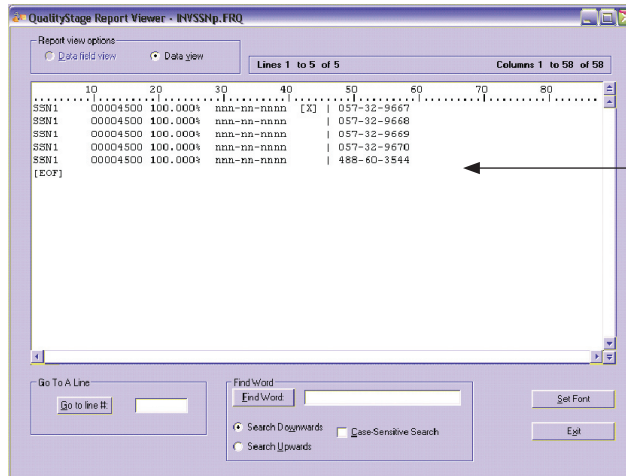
QualityStage Report Viewer - INVSSNp.FRQ

Report view options
Data field view
Data view

Lines 1 to 5 of 5

Columns 1 to 58 of 58

10 20 30 40 50 60 70 80

SSN1 00004500 100.000% nnn-nn-nnnn [X] | 057-32-9667
SSN1 00004500 100.000% nnn-nn-nnnn | 057-32-9668
SSN1 00004500 100.000% nnn-nn-nnnn | 057-32-9669
SSN1 00004500 100.000% nnn-nn-nnnn | 057-32-9670
SSN1 00004500 100.000% nnn-nn-nnnn | 488-60-3544
[EOF]

Go To A Line
Go to line #:

Find Word
Find Word:
Search Downwards
Search Upwards
Case-Sensitive Search

Set Font
Exit